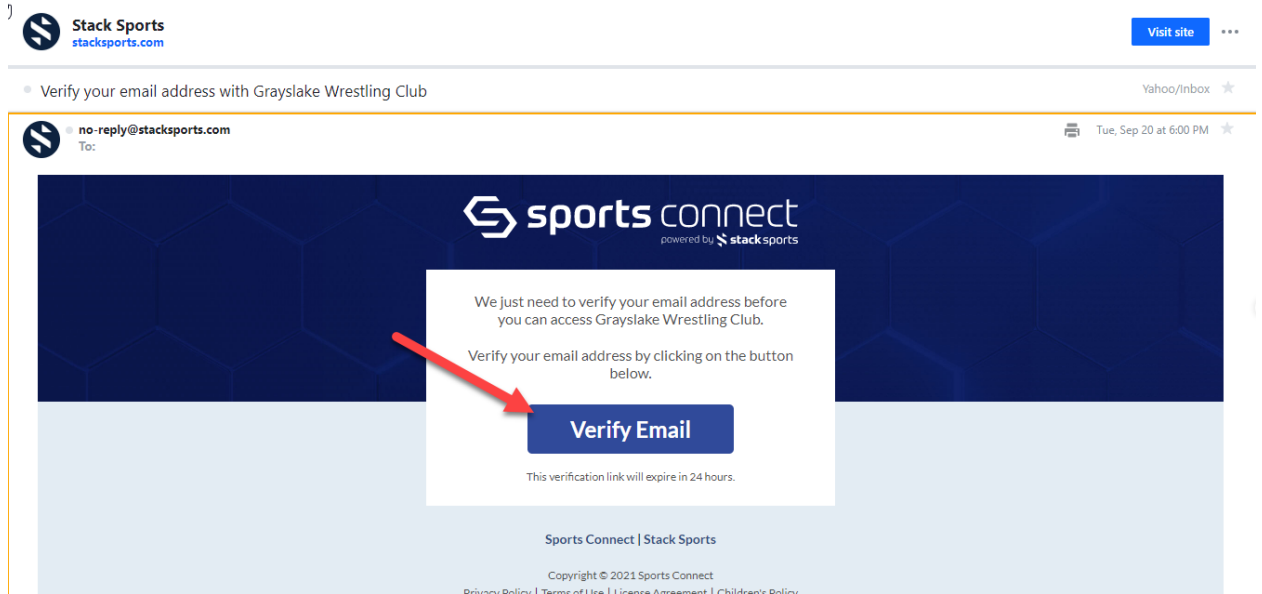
Stack Sports
stacksports.com

Visit site

Verify your email address with Grayslake Wrestling Club

Yahoo/Inbox

no-reply@stacksports.com
To:

Tue, Sep 20 at 6:00 PM

sports connect
powered by stack sports

We just need to verify your email address before you can access Grayslake Wrestling Club.

Verify your email address by clicking on the button below.

Verify Email

This verification link will expire in 24 hours.

Sports Connect | Stack Sports

Copyright © 2021 Sports Connect

Privacy Policy | Terms of Use | License Agreement | Children's Policy